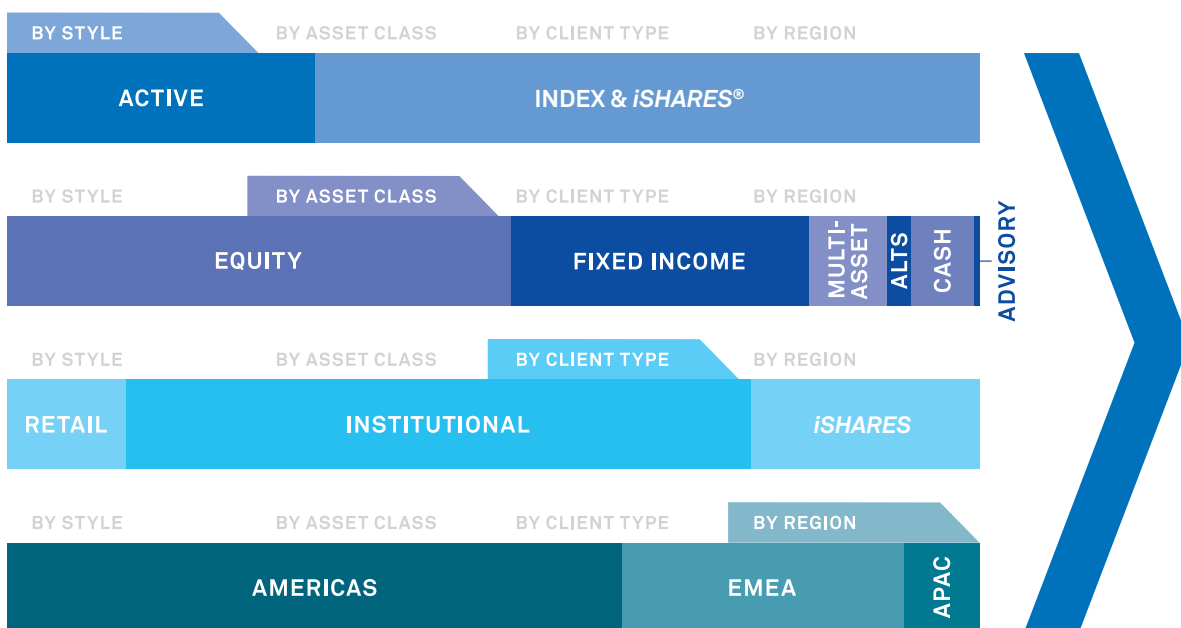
BY STYLE BY ASSET CLASS BY CLIENT TYPE BY REGION

ACTIVE

INDEX & iSHARES®

BY STYLE BY ASSET CLASS BY CLIENT TYPE BY REGION

EQUITY

FIXED INCOME

MULTI-ASSET

ALTS

CASH

ADVISORY

BY STYLE BY ASSET CLASS BY CLIENT TYPE BY REGION

RETAIL

INSTITUTIONAL

iSHARES

BY STYLE BY ASSET CLASS BY CLIENT TYPE BY REGION

AMERICAS

EMEA

APAC